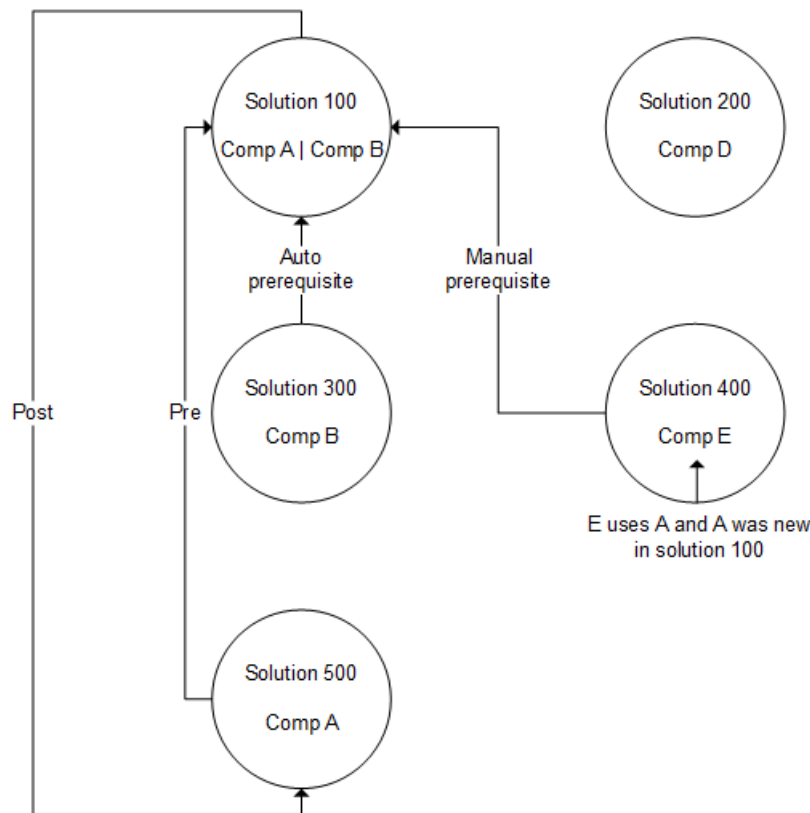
Solution 100

Comp A | Comp B

Solution 200

Comp D

Auto prerequisite

Manual prerequisite

Post

Pre

Solution 300

Comp B

Solution 400

Comp E

E uses A and A was new in solution 100

Solution 500

Comp A